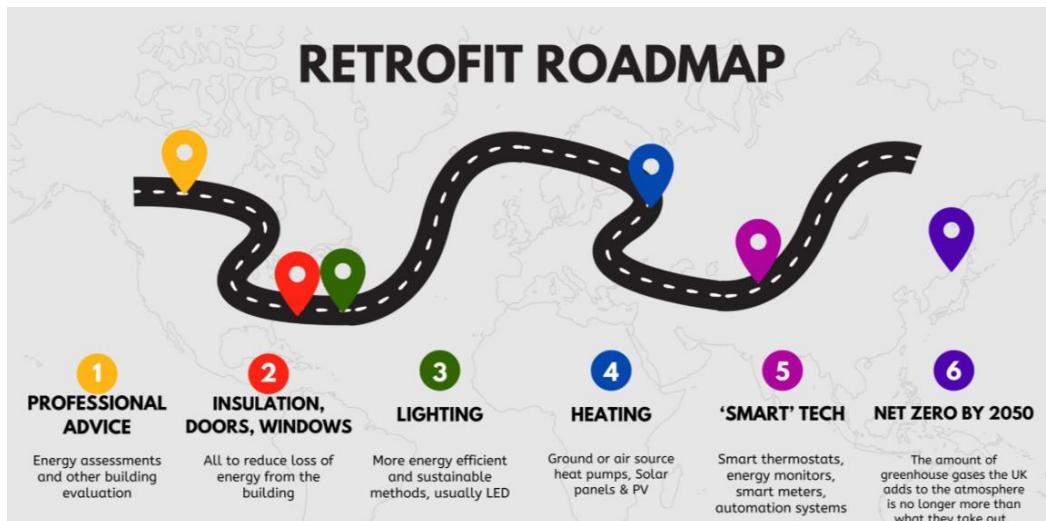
RETROFIT ROADMAP

1
PROFESSIONAL ADVICE
Energy assessments and other building evaluation

2
INSULATION, DOORS, WINDOWS
All to reduce loss of energy from the building

3
LIGHTING
More energy efficient and sustainable methods, usually LED

4
HEATING
Ground or air source heat pumps, Solar panels & PV

5
'SMART' TECH
Smart thermostats, energy monitors, smart meters, automation systems

6
NET ZERO BY 2050
The amount of greenhouse gases the UK adds to the atmosphere is no longer more than what they take out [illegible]